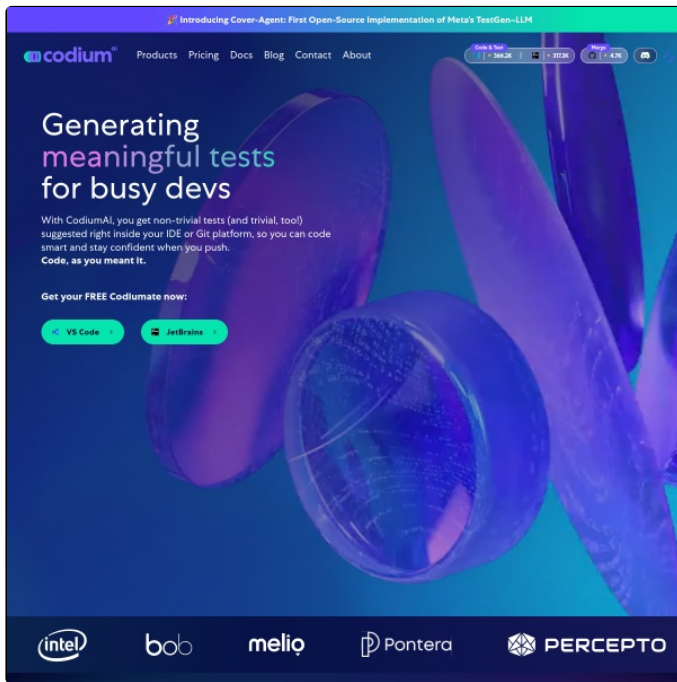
🎉 Introducing Cover-Agent: First Open-Source Implementation of Meta's TestGen–LLM

codium

Products Pricing Docs Blog Contact About

Code & Test
+ 266.2K | + 317.2K

Merge
+ 4.7K

Generating meaningful tests for busy devs

With CodiumAI, you get non-trivial tests (and trivial, too!) suggested right inside your IDE or Git platform, so you can code smart and stay confident when you push.
Code, as you meant it.

Get your FREE Codiumate now:

VS Code ›

JetBrains ›

intel

bob

melio

Pontera

PERCEPTO